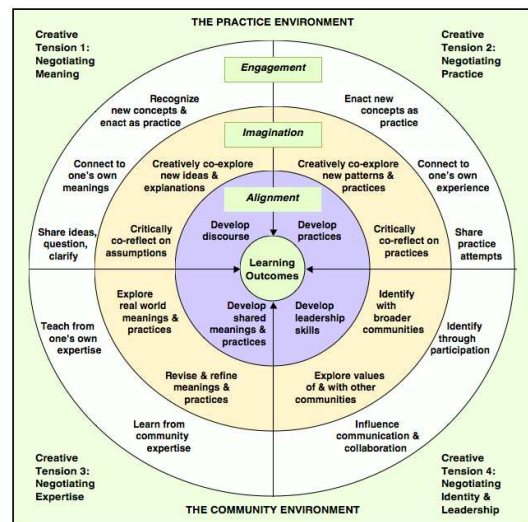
THE PRACTICE ENVIRONMENT

Creative Tension 1: Negotiating Meaning

Creative Tension 2: Negotiating Practice

Engagement

Recognize new concepts & enact as practice

Enact new concepts as practice

Imagination

Connect to one's own meanings

Creatively co-explore new ideas & explanations

Creatively co-explore new patterns & practices

Connect to one's own experience

Alignment

Share ideas, question, clarify

Critically co-reflect on assumptions

Develop discourse

Develop practices

Critically co-reflect on practices

Share practice attempts

Learning Outcomes

Explore real world meanings & practices

Develop shared meanings & practices

Develop leadership skills

Identify with broader communities

Teach from one's own expertise

Identify through participation

Revise & refine meanings & practices

Explore values of & with other communities

Learn from community expertise

Influence communication & collaboration

Creative Tension 3: Negotiating Expertise

Creative Tension 4: Negotiating Identity & Leadership

THE COMMUNITY ENVIRONMENT